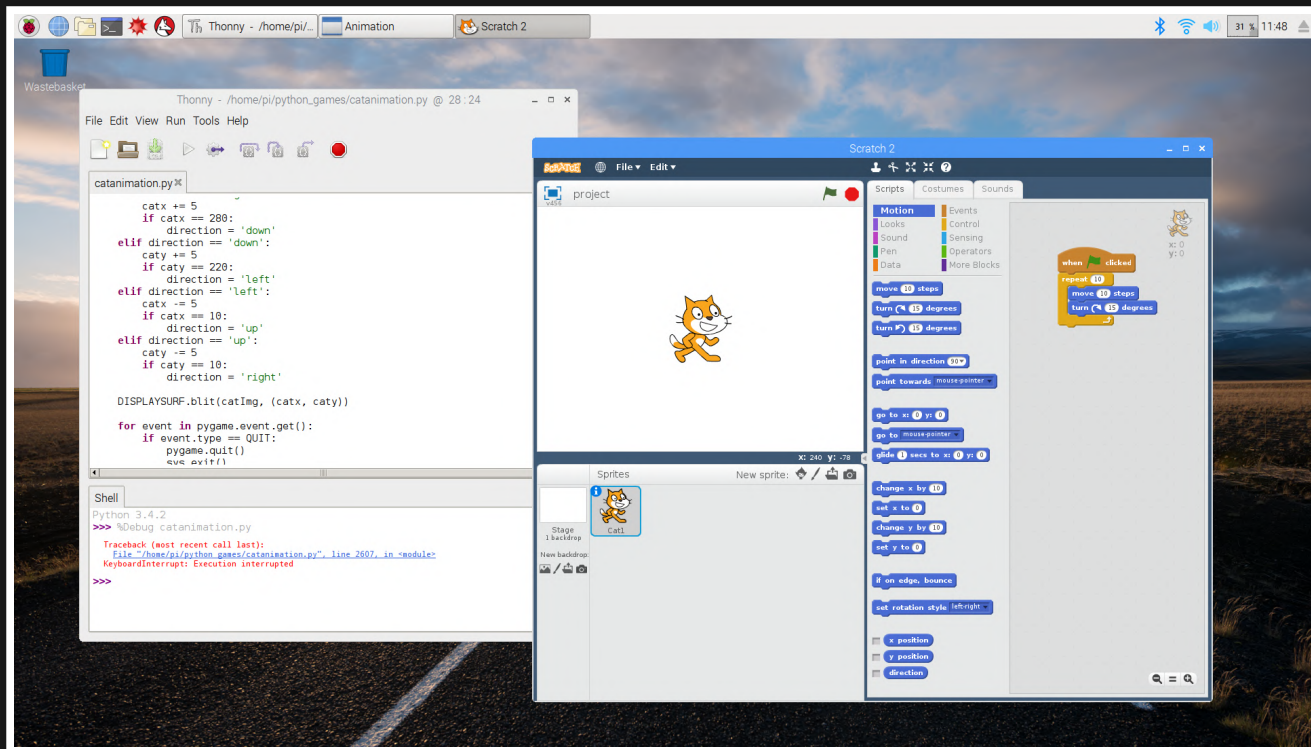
Thonny - /home/pi/... Animation Scratch 2

31 % 11:48

Wastebasket

Thonny - /home/pi/python_games/catanimation.py @ 28 : 24

File Edit View Run Tools Help

catanimation.py

        catx += 5
        if catx == 280:
            direction = 'down'
    elif direction == 'down':
        caty += 5
        if caty == 220:
            direction = 'left'
    elif direction == 'left':
        catx -= 5
        if catx == 10:
            direction = 'up'
    elif direction == 'up':
        caty -= 5
        if caty == 10:
            direction = 'right'

    DISPLAYSURF.blit(catImg, (catx, caty))

    for event in pygame.event.get():
        if event.type == QUIT:
            pygame.quit()
            sys.exit()

Shell

Python 3.4.2
>>> %Debug catanimation.py

Traceback (most recent call last):
  File "/home/pi/python_games/catanimation.py", line 2607, in <module>
KeyboardInterrupt: Execution interrupted

>>>

Scratch 2

SCRATCH File Edit

project

v456

x: 240 y: -78

Sprites New sprite:

Stage
1 backdrop

New backdrop:

Cat1

Scripts Costumes Sounds

Motion Events
Looks Control
Sound Sensing
Pen Operators
Data More Blocks

move 10 steps
turn 15 degrees
turn 15 degrees

point in direction 90
point towards mouse-pointer

go to x: 0 y: 0
go to mouse-pointer
glide 1 secs to x: 0 y: 0

change x by 10
set x to 0
change y by 10
set y to 0

if on edge, bounce

set rotation style left-right

x position
y position
direction

x: 0
y: 0

when clicked
repeat 10
move 10 steps
turn 15 degrees